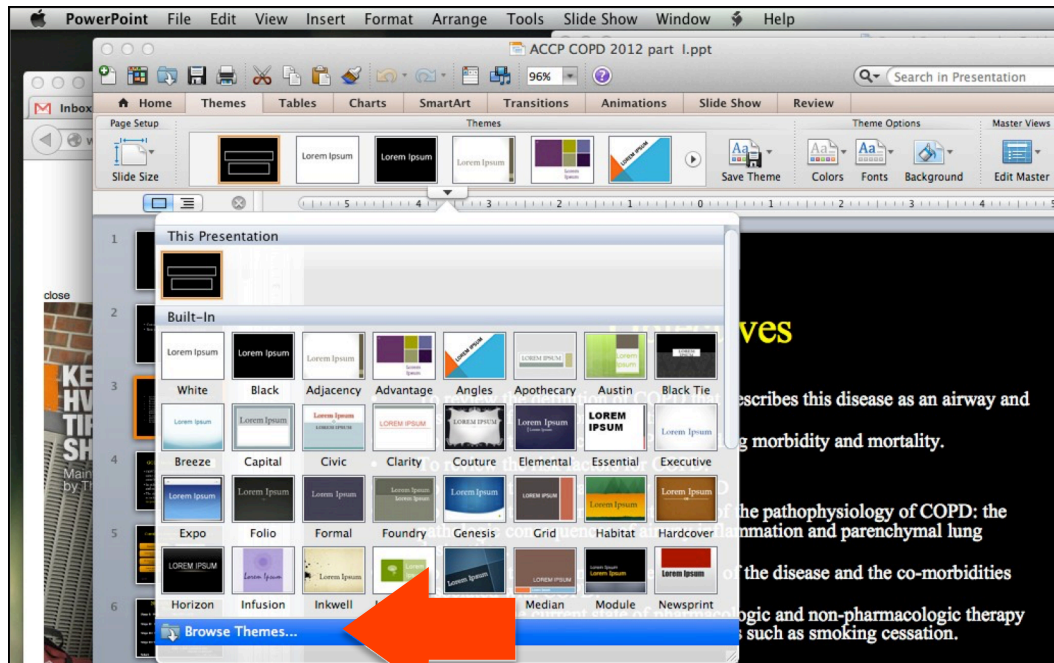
PowerPoint File Edit View Insert Format Arrange Tools Slide Show Window Help

ACCP COPD 2012 part I.ppt

96%

Search in Presentation

Inbox

Home Themes Tables Charts SmartArt Transitions Animations Slide Show Review

Page Setup Themes Theme Options Master Views

Slide Size

Lorem Ipsum Lorem Ipsum Lorem Ipsum

Save Theme Colors Fonts Background Edit Master

This Presentation

Built-In

| Lorem Ipsum | Lorem Ipsum | Lorem Ipsum | | Lorem Ipsum | LOREM IPSUM | Lorem Ipsum | Lorem Ipsum |
|---|---|---|---|---|---|---|---|
| White | Black | Adjacency | Advantage | Angles | Apothecary | Austin | Black Tie |
| Lorem Ipsum | Lorem Ipsum | Lorem Ipsum | LOREM IPSUM | LOREM IPSUM | Lorem Ipsum | LOREM IPSUM | Lorem Ipsum |
| Breeze | Capital | Civic | Clarity | Couture | Elemental | Essential | Executive |
| Lorem Ipsum | Lorem Ipsum | Lorem Ipsum | Lorem Ipsum | Lorem Ipsum | LOREM IPSUM | Lorem Ipsum | Lorem Ipsum |
| Expo | Folio | Formal | Foundry | Genesis | Grid | Habitat | Hardcover |
| LOREM IPSUM | Lorem Ipsum | Lorem Ipsum | | | LOREM IPSUM | Lorem Ipsum | Lorem Ipsum |
| Horizon | Infusion | Inkwell | | | Median | Module | Newsprint |

Browse Themes...

close

1 2 3 4 5 6

ves

escribes this disease as an airway and

g morbidity and mortality.

of the pathophysiology of COPD: the

mmation and parenchymal lung

of the disease and the co-morbidities

ologic and non-pharmacologic therapy

s such as smoking cessation.